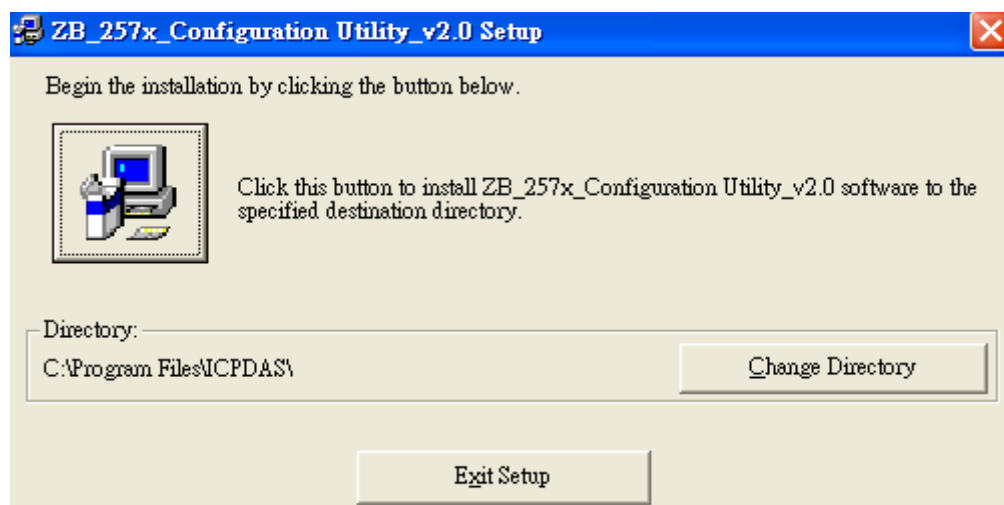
ZB_257x_Configuration Utility_v2.0 Setup

Begin the installation by clicking the button below.

Click this button to install ZB_257x_Configuration Utility_v2.0 software to the specified destination directory.

Directory:

C:\Program Files\ICPDAS\

Change Directory

Exit Setup